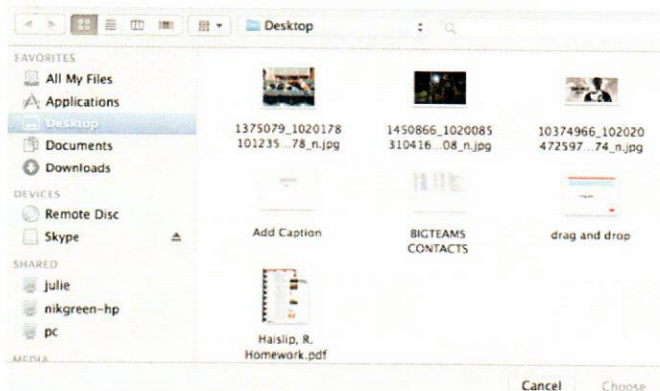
Desktop

FAVORITES
All My Files
Applications
Desktop
Documents
Downloads
DEVICES
Remote Disc
Skype
SHARED
julie
nikgreen-hp
pc
MEDIA

1375079_1020178101235...78_n.jpg
1450866_1020085310416...08_n.jpg
10374966_102020472597...74_n.jpg
Add Caption
BIGTEAMS CONTACTS
drag and drop
Haislip, R. Homework.pdf

Cancel
Choose